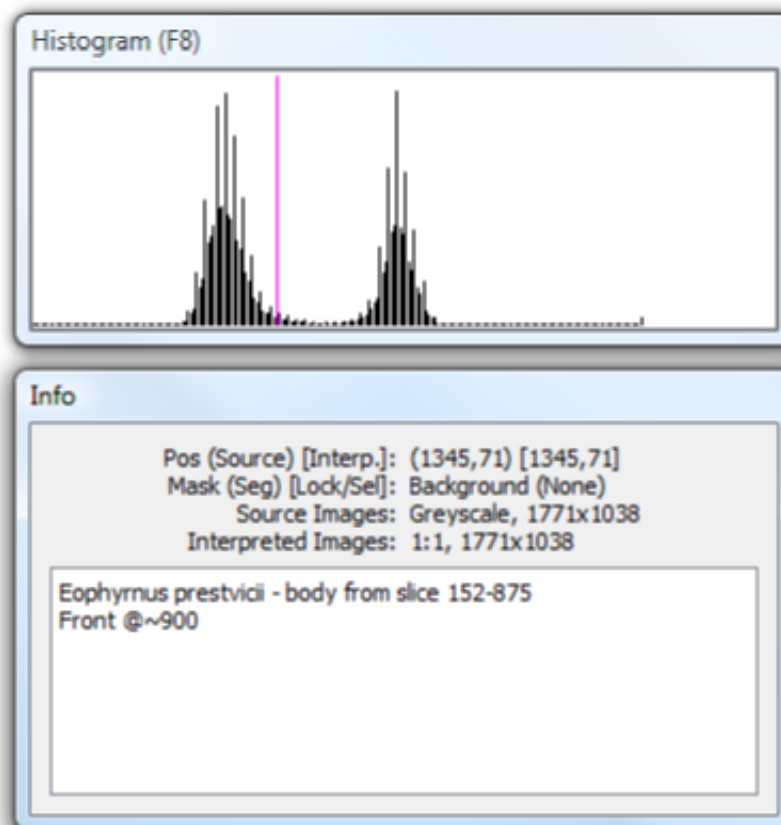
Histogram (F8)

Info

Pos (Source) [Interp.]: (1345,71) [1345,71]
Mask (Seg) [Lock/Sel]: Background (None)
Source Images: Greyscale, 1771x1038
Interpreted Images: 1:1, 1771x1038

Eophyrnus prestvicii - body from slice 152-875
Front @~900